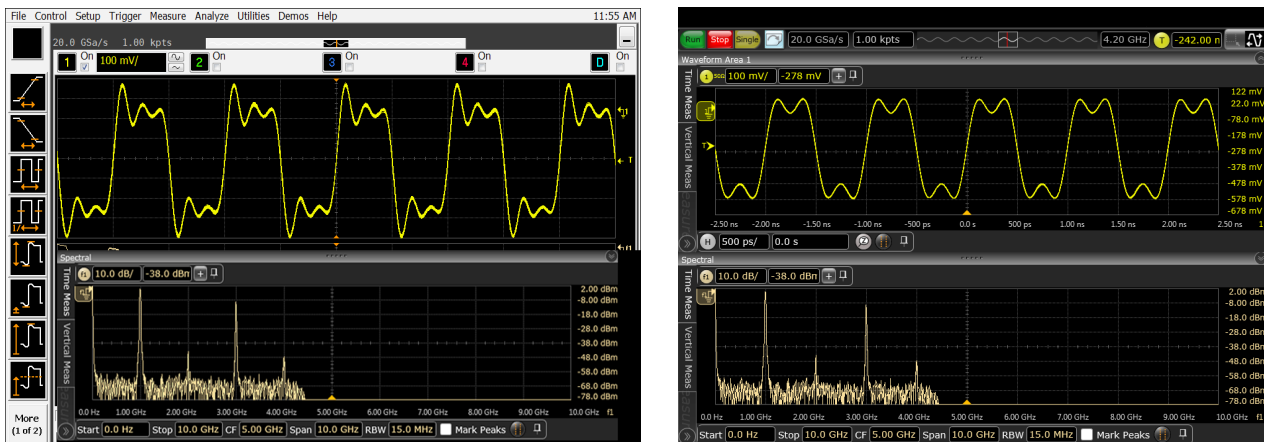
File Control Setup Trigger Measure Analyze Utilities Demos Help 11:55 AM

20.0 GSa/s 1.00 kpts

1 On 100 mV/ 2 On 3 On 4 On D On

T

Spectral

Time Meas Vertical Meas

f1 10.0 dB/ -38.0 dBm

2.00 dBm
-8.00 dBm
-18.0 dBm
-28.0 dBm
-38.0 dBm
-48.0 dBm
-58.0 dBm
-68.0 dBm
-78.0 dBm

0.0 Hz 1.00 GHz 2.00 GHz 3.00 GHz 4.00 GHz 5.00 GHz 6.00 GHz 7.00 GHz 8.00 GHz 9.00 GHz 10.0 GHz f1

Start 0.0 Hz Stop 10.0 GHz CF 5.00 GHz Span 10.0 GHz RBW 15.0 MHz Mark Peaks

More (1 of 2)

Run Stop Single 20.0 GSa/s 1.00 kpts 4.20 GHz T -242.00 n

Waveform Area 1

Time Meas Vertical Meas

1 100 mV/ -278 mV

122 mV
22.0 mV
-78.0 mV
-178 mV
-278 mV
-378 mV
-478 mV
-578 mV
-678 mV

-2.50 ns -2.00 ns -1.50 ns -1.00 ns -500 ps 0.0 s 500 ps 1.00 ns 1.50 ns 2.00 ns 2.50 ns

H 500 ps/ 0.0 s

Spectral

Time Meas Vertical Meas

f1 10.0 dB/ -38.0 dBm

2.00 dBm
-8.00 dBm
-18.0 dBm
-28.0 dBm
-38.0 dBm
-48.0 dBm
-58.0 dBm
-68.0 dBm
-78.0 dBm

0.0 Hz 1.00 GHz 2.00 GHz 3.00 GHz 4.00 GHz 5.00 GHz 6.00 GHz 7.00 GHz 8.00 GHz 9.00 GHz 10.0 GHz f1

Start 0.0 Hz Stop 10.0 GHz CF 5.00 GHz Span 10.0 GHz RBW 15.0 MHz Mark Peaks